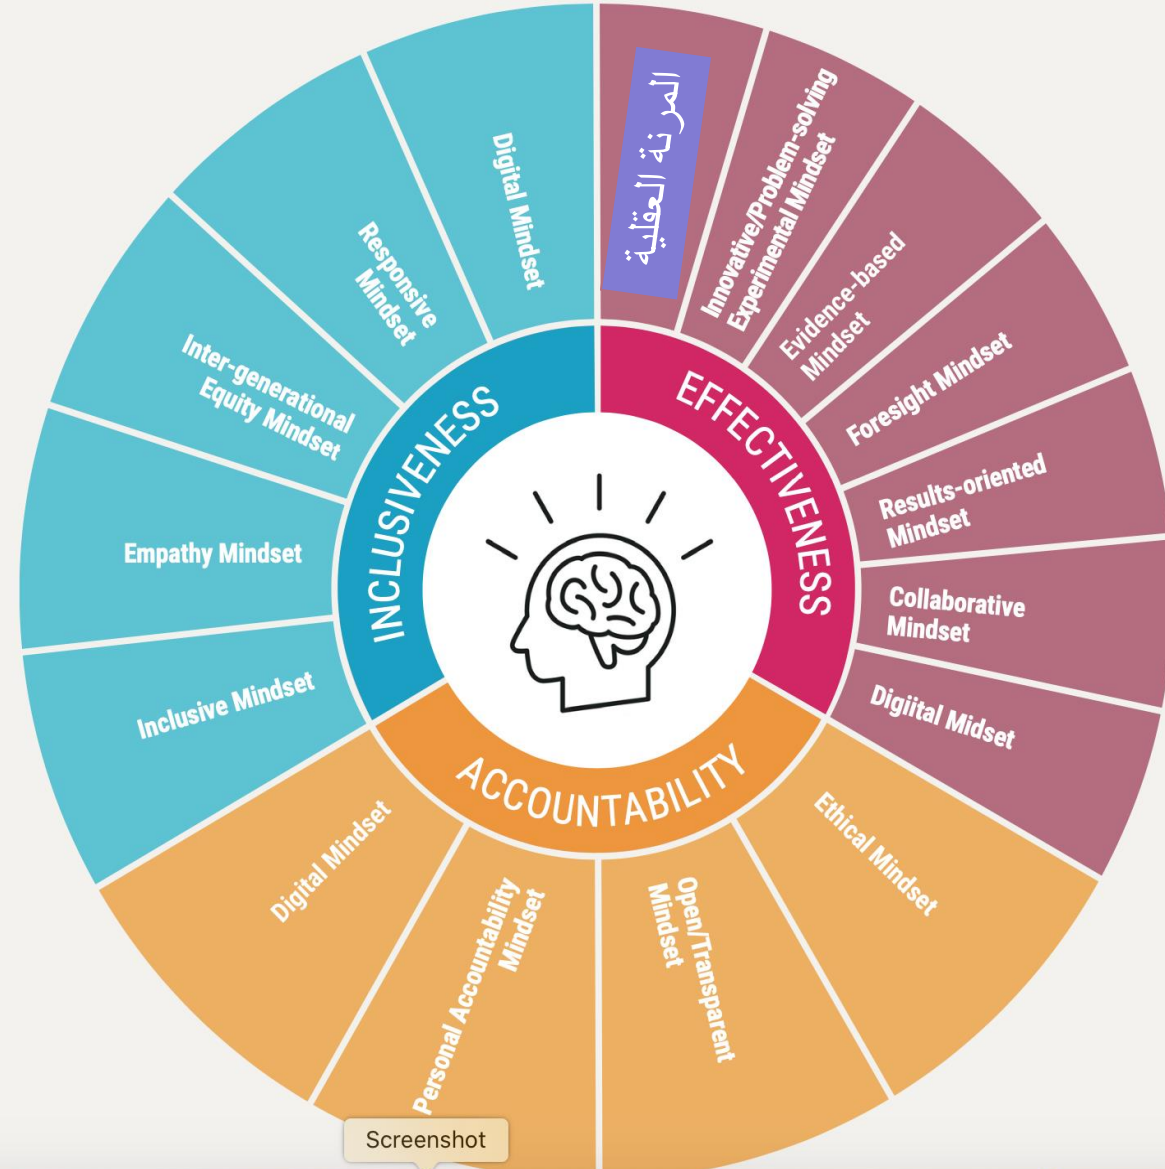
Digital Mindset

Responsive Mindset

Inter-generational Equity Mindset

Empathy Mindset

Inclusive Mindset

INCLUSIVENESS

المرونة العقلية

Innovative/Problem-solving Experimental Mindset

Evidence-based Mindset

Foresight Mindset

Results-oriented Mindset

Collaborative Mindset

Digiital Midset

EFFECTIVENESS

ACCOUNTABILITY

Digital Mindset

Personal Accountability Mindset

Open/Transparent Mindset

Ethical Mindset

Screenshot